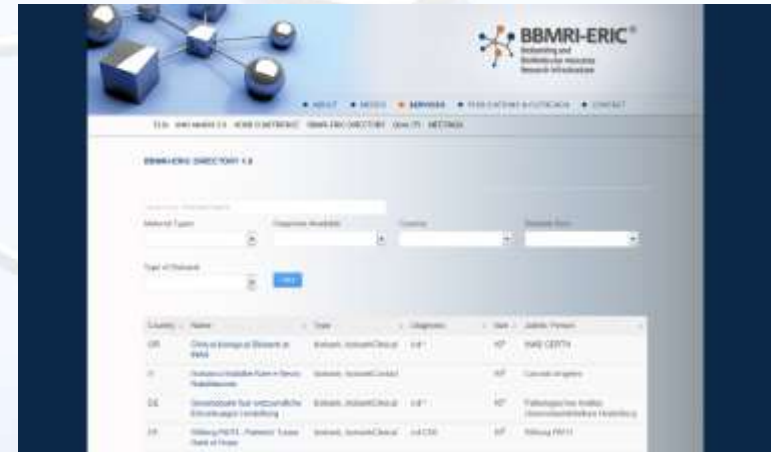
BBMRI-ERIC®
Biobanking and BioMolecular resources Research Infrastructure

• ABOUT • NEWS • SERVICES • FOR CATCHY & FUTURIA • CONTACT

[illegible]

BBMRI-ERIC DIRECTORY 1.0

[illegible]

Material Types
Diagnosis Available
Country
Biobank Size

Type of Biobank

| Country | Name | Type | Diagnosis | Size | Juristic Person |
|---|---|---|---|---|---|
| GR | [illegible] | Biobank, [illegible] | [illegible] | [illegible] | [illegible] |
| IT | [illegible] | Biobank, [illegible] | | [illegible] | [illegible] |
| DE | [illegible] | Biobank, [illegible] | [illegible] | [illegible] | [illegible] |
| FR | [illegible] | Biobank, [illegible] | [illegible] | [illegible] | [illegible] |